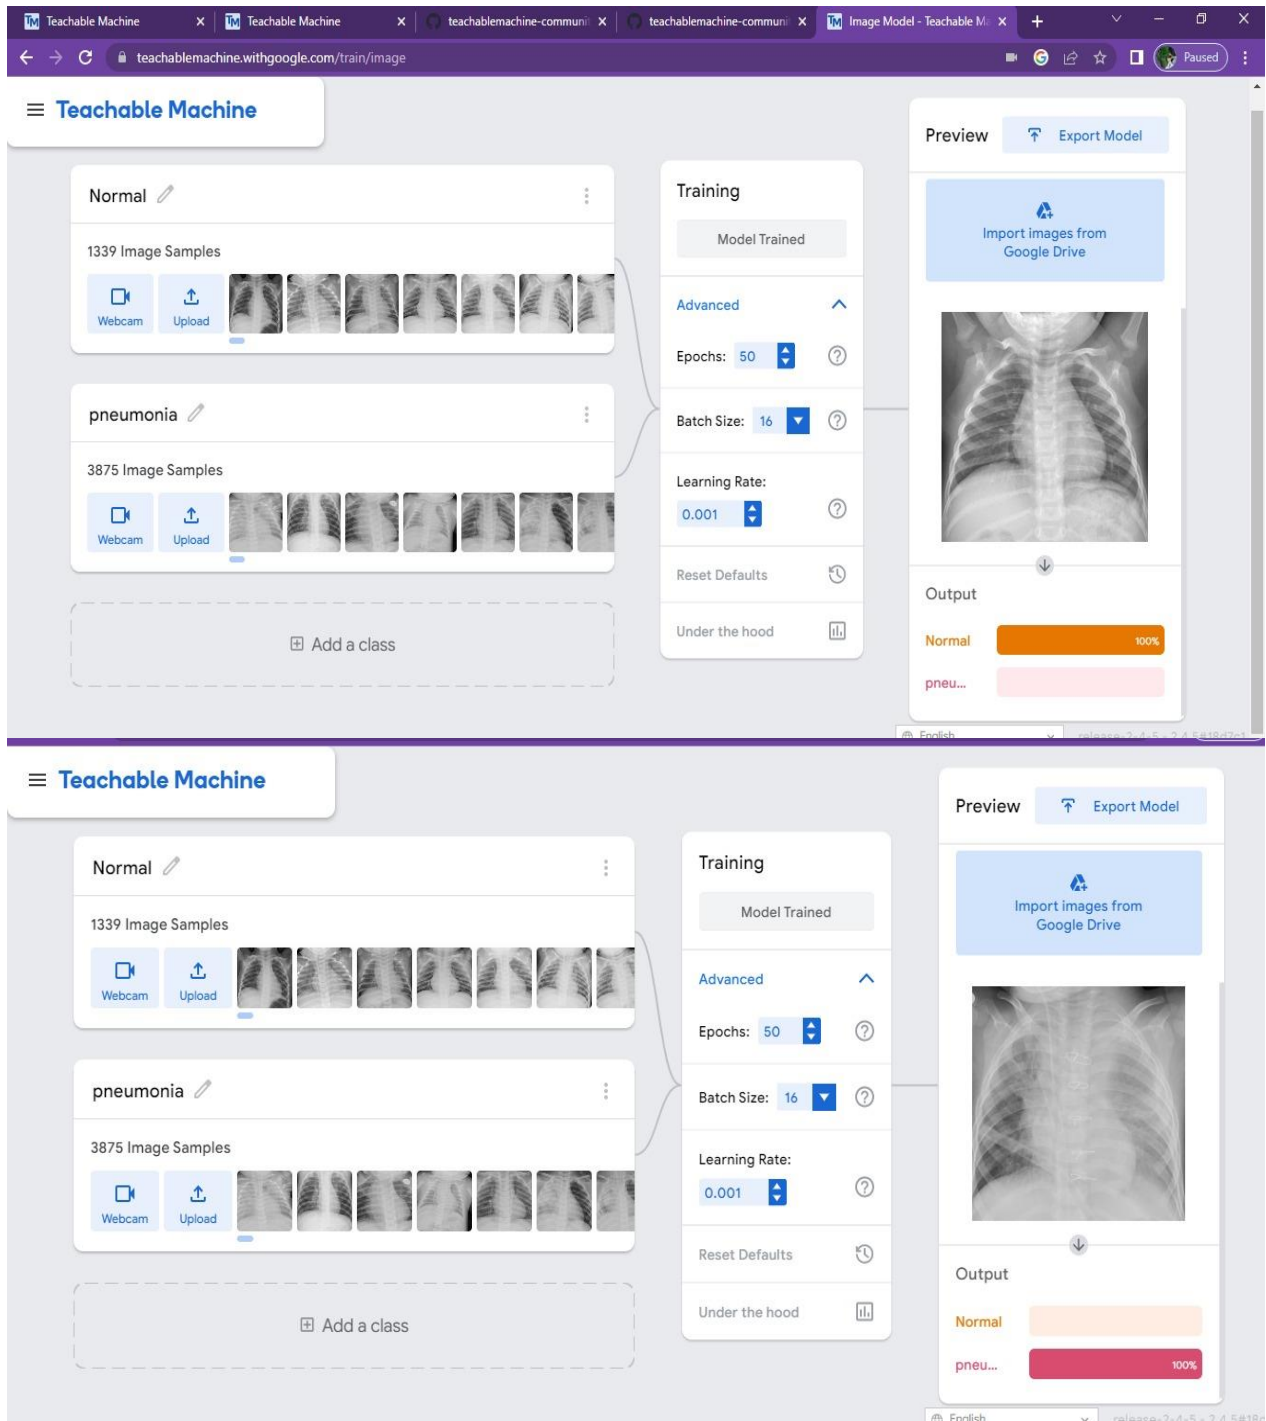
TM Teachable Machine ×
TM Teachable Machine ×
teachablemachine-communi ×
teachablemachine-communi ×
TM Image Model - Teachable M ×
+

teachablemachine.withgoogle.com/train/image
Paused

Teachable Machine

Normal

1339 Image Samples

Webcam Upload

pneumonia

3875 Image Samples

Webcam Upload

Add a class

Training

Model Trained

Advanced

Epochs: 50

Batch Size: 16

Learning Rate:
0.001

Reset Defaults

Under the hood

Preview

Export Model

Import images from Google Drive

Output

Normal 100%

pneu...

English

Teachable Machine

Normal

1339 Image Samples

Webcam Upload

pneumonia

3875 Image Samples

Webcam Upload

Add a class

Training

Model Trained

Advanced

Epochs: 50

Batch Size: 16

Learning Rate:
0.001

Reset Defaults

Under the hood

Preview

Export Model

Import images from Google Drive

Output

Normal

pneu... 100%

English